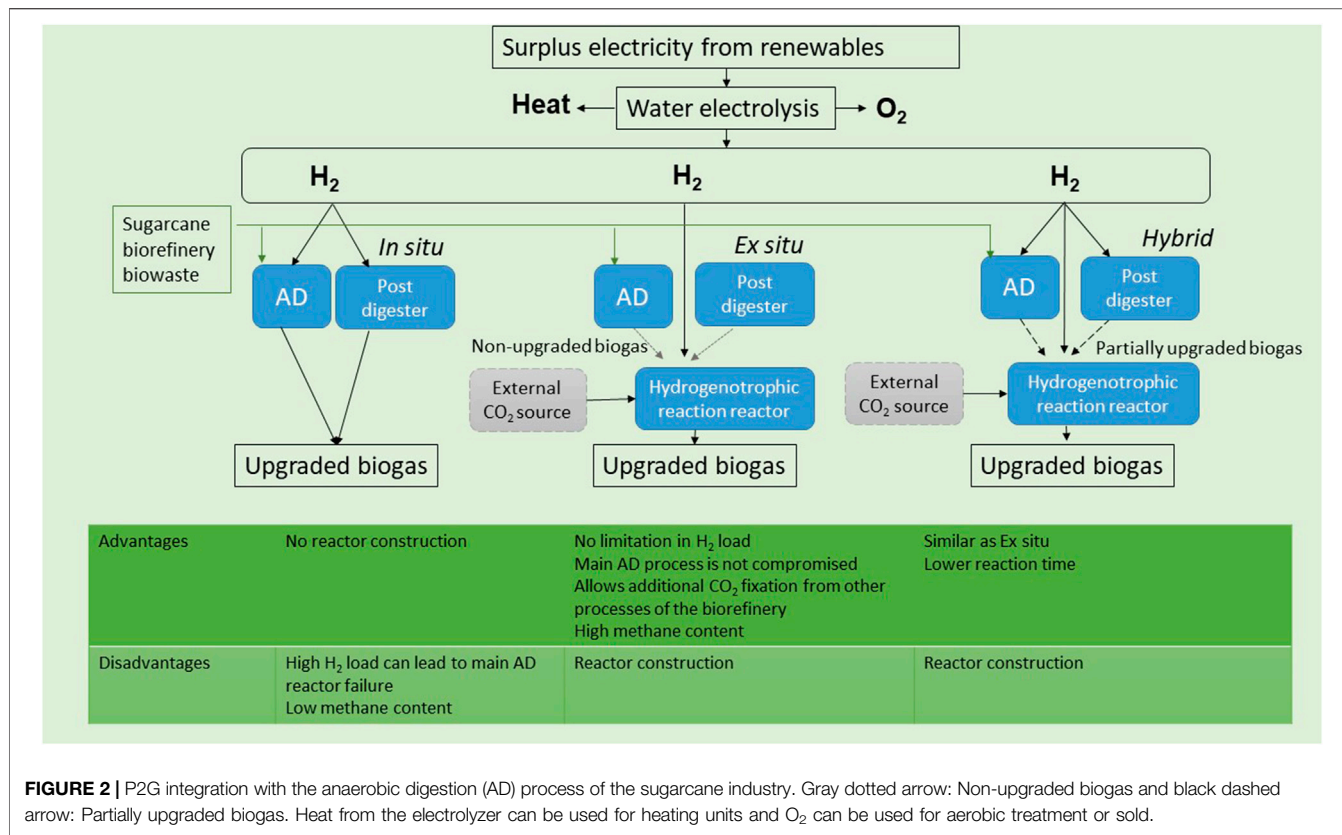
Surplus electricity from renewables

Heat

Water electrolysis

$O_2$

$H_2$

$H_2$

$H_2$

Sugarcane biorefinery biowaste

*In situ*

AD

Post digester

Upgraded biogas

*Ex situ*

AD

Post digester

Non-upgraded biogas

External $CO_2$ source

Hydrogenotrophic reaction reactor

Upgraded biogas

*Hybrid*

AD

Post digester

Partially upgraded biogas

External $CO_2$ source

Hydrogenotrophic reaction reactor

Upgraded biogas

| Advantages | No reactor construction | No limitation in $H_2$ load<br>Main AD process is not compromised<br>Allows additional $CO_2$ fixation from other processes of the biorefinery<br>High methane content | Similar as Ex situ<br>Lower reaction time |
|---|---|---|---|
| Disadvantages | High $H_2$ load can lead to main AD reactor failure<br>Low methane content | Reactor construction | Reactor construction |

**FIGURE 2 |** P2G integration with the anaerobic digestion (AD) process of the sugarcane industry. Gray dotted arrow: Non-upgraded biogas and black dashed arrow: Partially upgraded biogas. Heat from the electrolyzer can be used for heating units and $O_2$ can be used for aerobic treatment or sold.